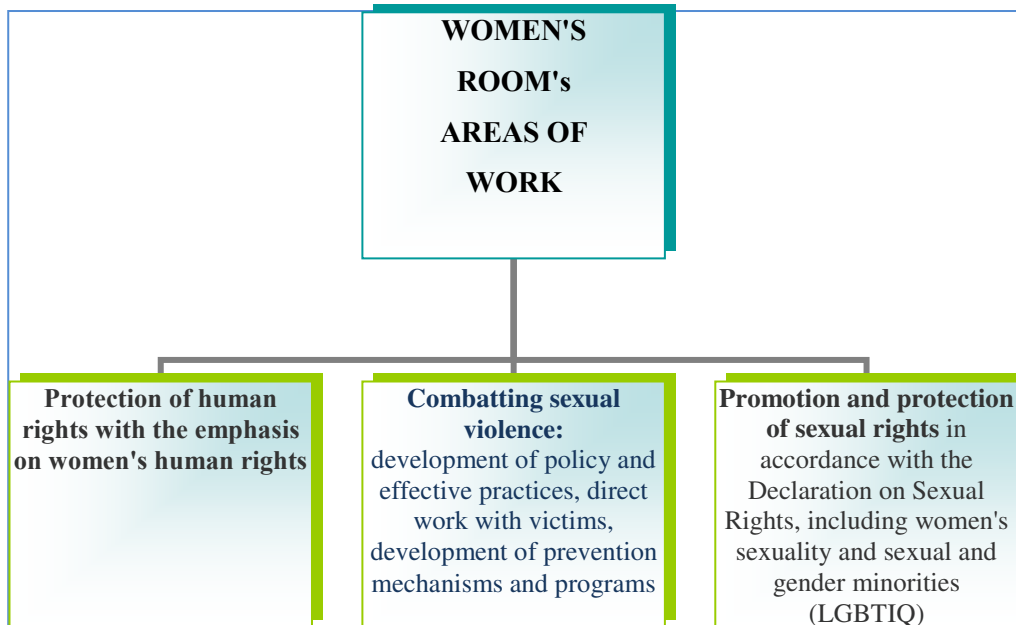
WOMEN'S ROOM's AREAS OF WORK

Protection of human rights with the emphasis on women's human rights

Combatting sexual violence: development of policy and effective practices, direct work with victims, development of prevention mechanisms and programs

Promotion and protection of sexual rights in accordance with the Declaration on Sexual Rights, including women's sexuality and sexual and gender minorities (LGBTIQ)